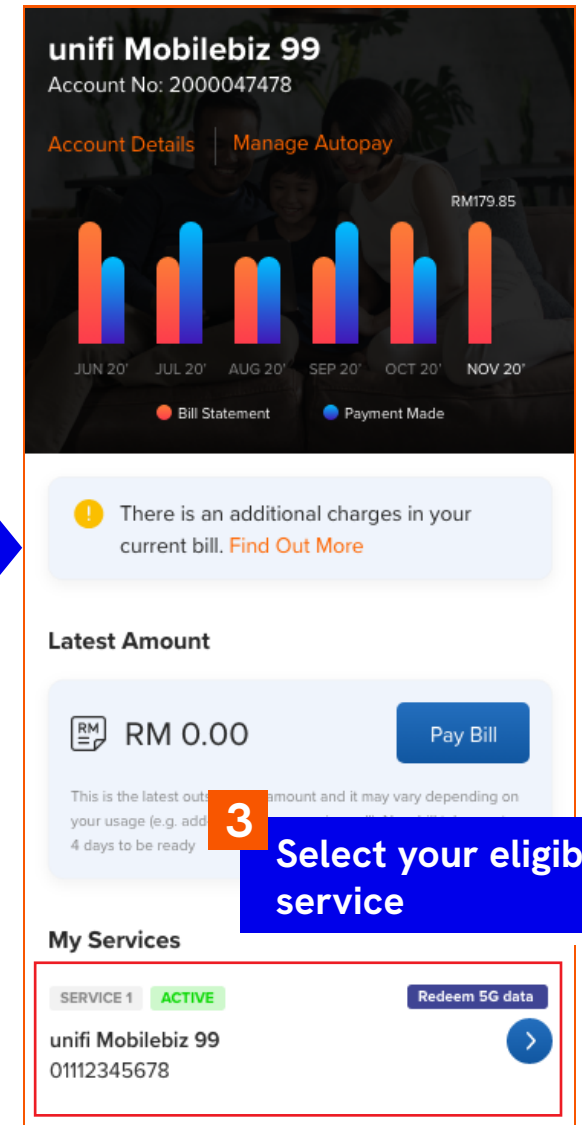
unifi Mobilebiz 99
Account No: 2000047478

Account Details | Manage Autopay

RM179.85

JUN 20' JUL 20' AUG 20' SEP 20' OCT 20' NOV 20'

Bill Statement Payment Made

There is an additional charges in your current bill. Find Out More

Latest Amount

RM 0.00

Pay Bill

This is the latest outs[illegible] amount and it may vary depending on your usage (e.g. add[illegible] 4 days to be ready

3

Select your eligib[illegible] service

My Services

SERVICE 1 ACTIVE

Redeem 5G data

unifi Mobilebiz 99
01112345678